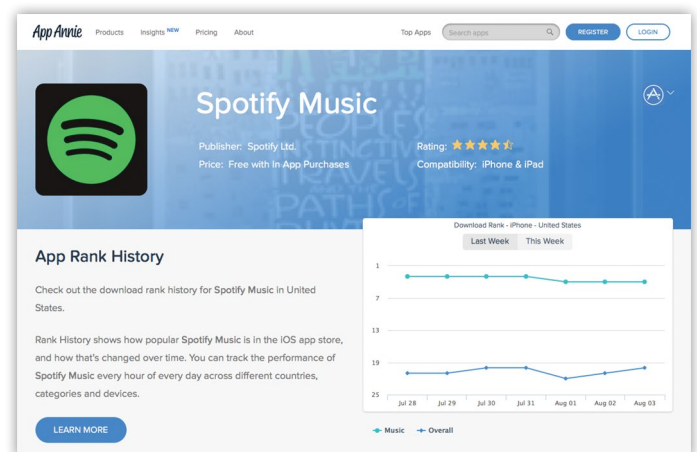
App Annie Products Insights NEW Pricing About Top Apps Search apps REGISTER LOGIN

Spotify Music

Publisher: Spotify Ltd.
Price: Free with In App Purchases
Rating:
Compatibility: iPhone & iPad

App Rank History

Check out the download rank history for Spotify Music in United States.

Rank History shows how popular Spotify Music is in the iOS app store, and how that's changed over time. You can track the performance of Spotify Music every hour of every day across different countries, categories and devices.

LEARN MORE

Download Rank - iPhone - United States
Last Week This Week
1
7
13
19
25
Jul 28 Jul 29 Jul 30 Jul 31 Aug 01 Aug 02 Aug 03
Music Overall